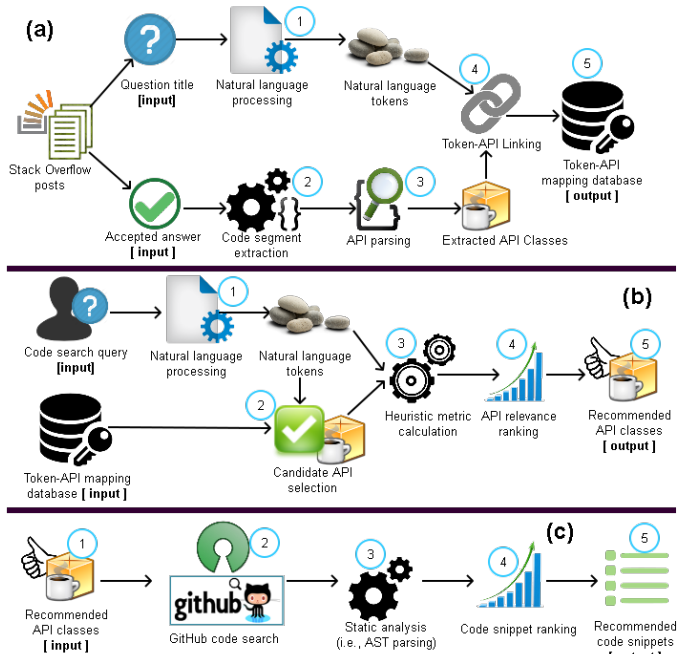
(a)

Stack Overflow posts

Question title
[input]

1
Natural language processing

Natural language tokens

4
Token-API Linking

5
Token-API mapping database
[ output ]

Accepted answer
[ input ]

2
Code segment extraction

3
API parsing

Extracted API Classes

(b)

Code search query
[input]

1
Natural language processing

Natural language tokens

3
Heuristic metric calculation

4
API relevance ranking

5
Recommended API classes
[ output ]

Token-API mapping database [ input ]

2
Candidate API selection

(c)

1
Recommended API classes
[ input ]

2
github
GitHub code search

3
Static analysis (i.e., AST parsing)

4
Code snippet ranking

5
Recommended code snippets
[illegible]